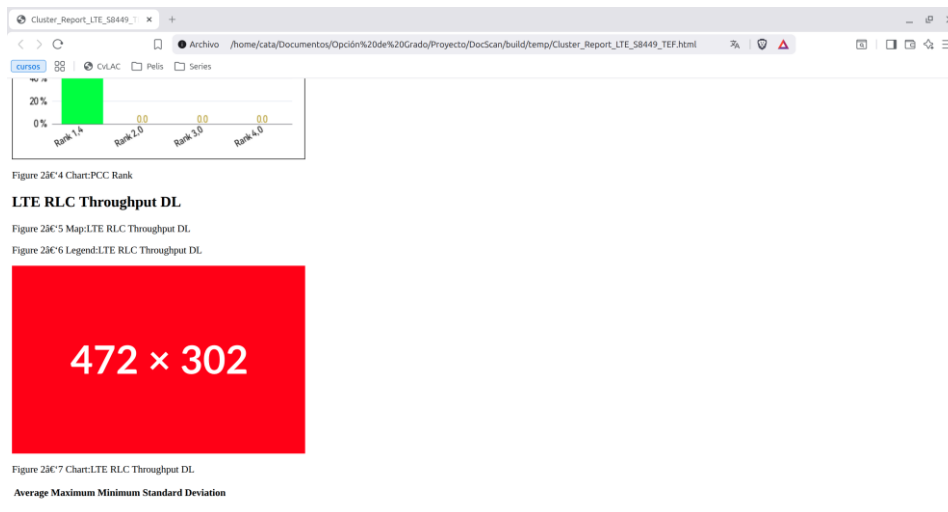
Cluster_Report_LTE_S8449_T ×
+
Archivo /home/cata/Documentos/Opción%20de%20Grado/Proyecto/DocScan/build/temp/Cluster_Report_LTE_S8449_TEF.html
cursos CvLAC Pelis Series

40 %
20 %
0 %
0.0 0.0 0.0
Rank 1,4 Rank 2,0 Rank 3,0 Rank 4,0

Figure 2â€'4 Chart:PCC Rank

LTE RLC Throughput DL

Figure 2â€'5 Map:LTE RLC Throughput DL

Figure 2â€'6 Legend:LTE RLC Throughput DL

472 × 302

Figure 2â€'7 Chart:LTE RLC Throughput DL

Average Maximum Minimum Standard Deviation